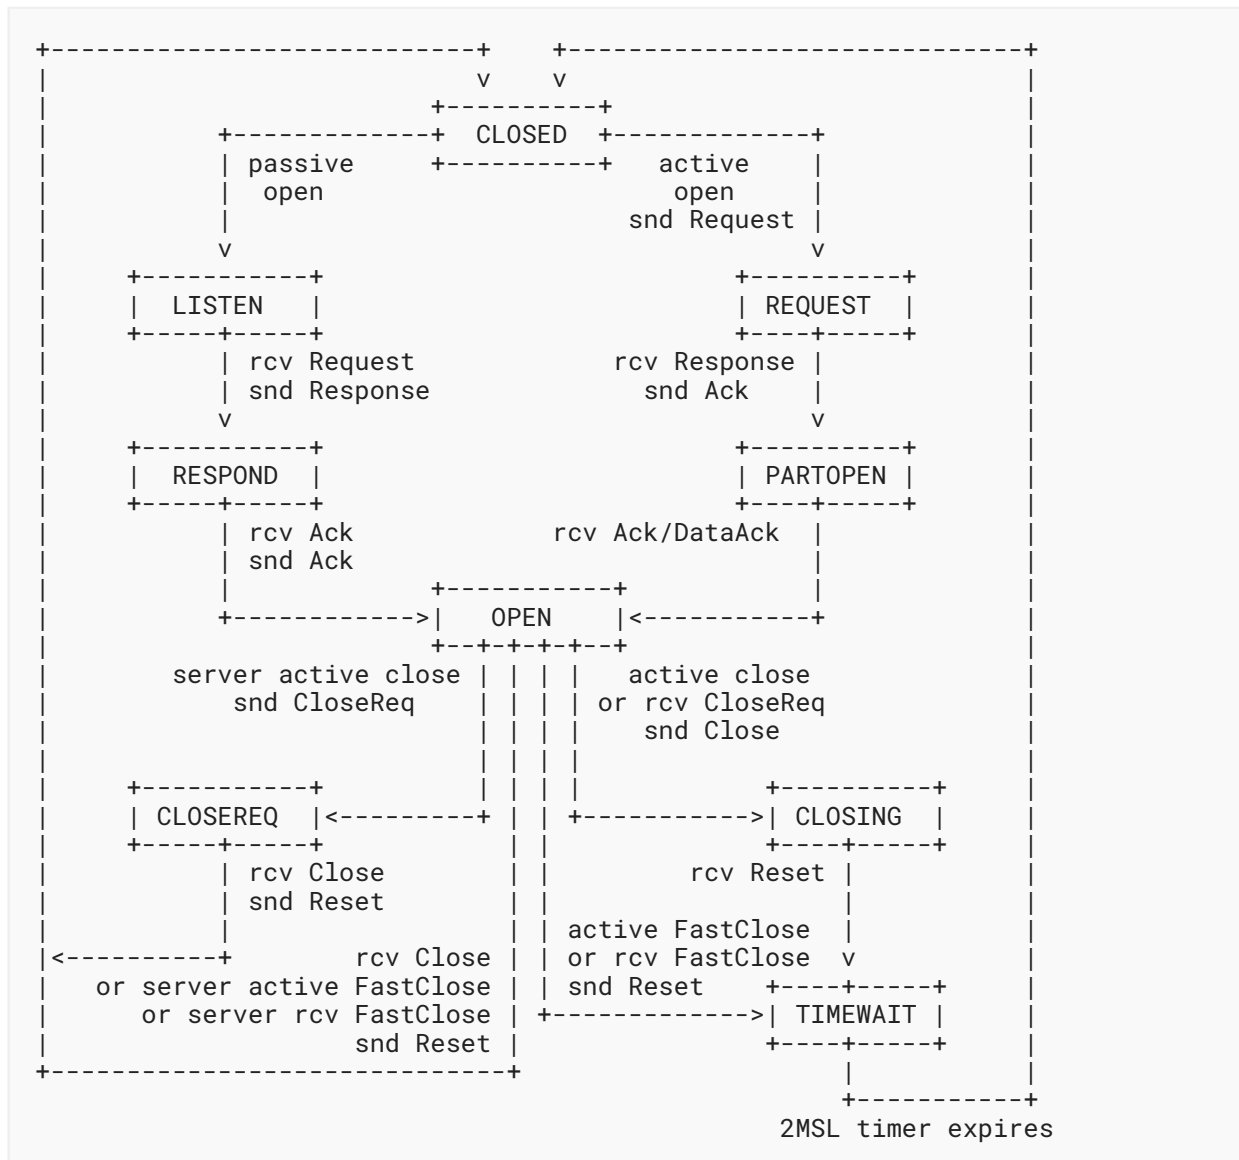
CLOSED

passive open

active open snd Request

LISTEN

REQUEST

rcv Request snd Response

rcv Response snd Ack

RESPOND

PARTOPEN

rcv Ack snd Ack

rcv Ack/DataAck

OPEN

server active close snd CloseReq

active close or rcv CloseReq snd Close

CLOSEREQ

CLOSING

rcv Close snd Reset

rcv Reset

active FastClose or rcv FastClose snd Reset

rcv Close or server active FastClose or server rcv FastClose snd Reset

TIMEWAIT

2MSL timer expires